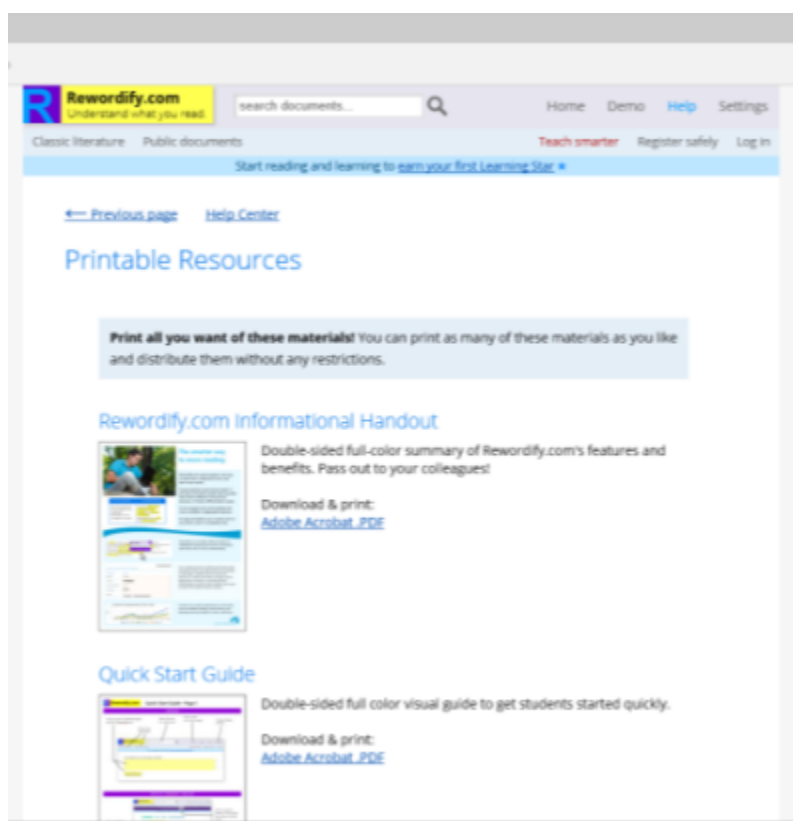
R Rewordify.com
Understand what you read.

search documents...

Home Demo Help Settings

Classic literature Public documents

Teach smarter Register safely Log in

Start reading and learning to earn your first Learning Star ×

⟵ Previous page Help Center

Printable Resources

**Print all you want of these materials!** You can print as many of these materials as you like and distribute them without any restrictions.

Rewordify.com Informational Handout

The smarter way to better reading.

Double-sided full-color summary of Rewordify.com's features and benefits. Pass out to your colleagues!

Download & print:
Adobe Acrobat .PDF

Quick Start Guide

Double-sided full color visual guide to get students started quickly.

Download & print:
Adobe Acrobat .PDF